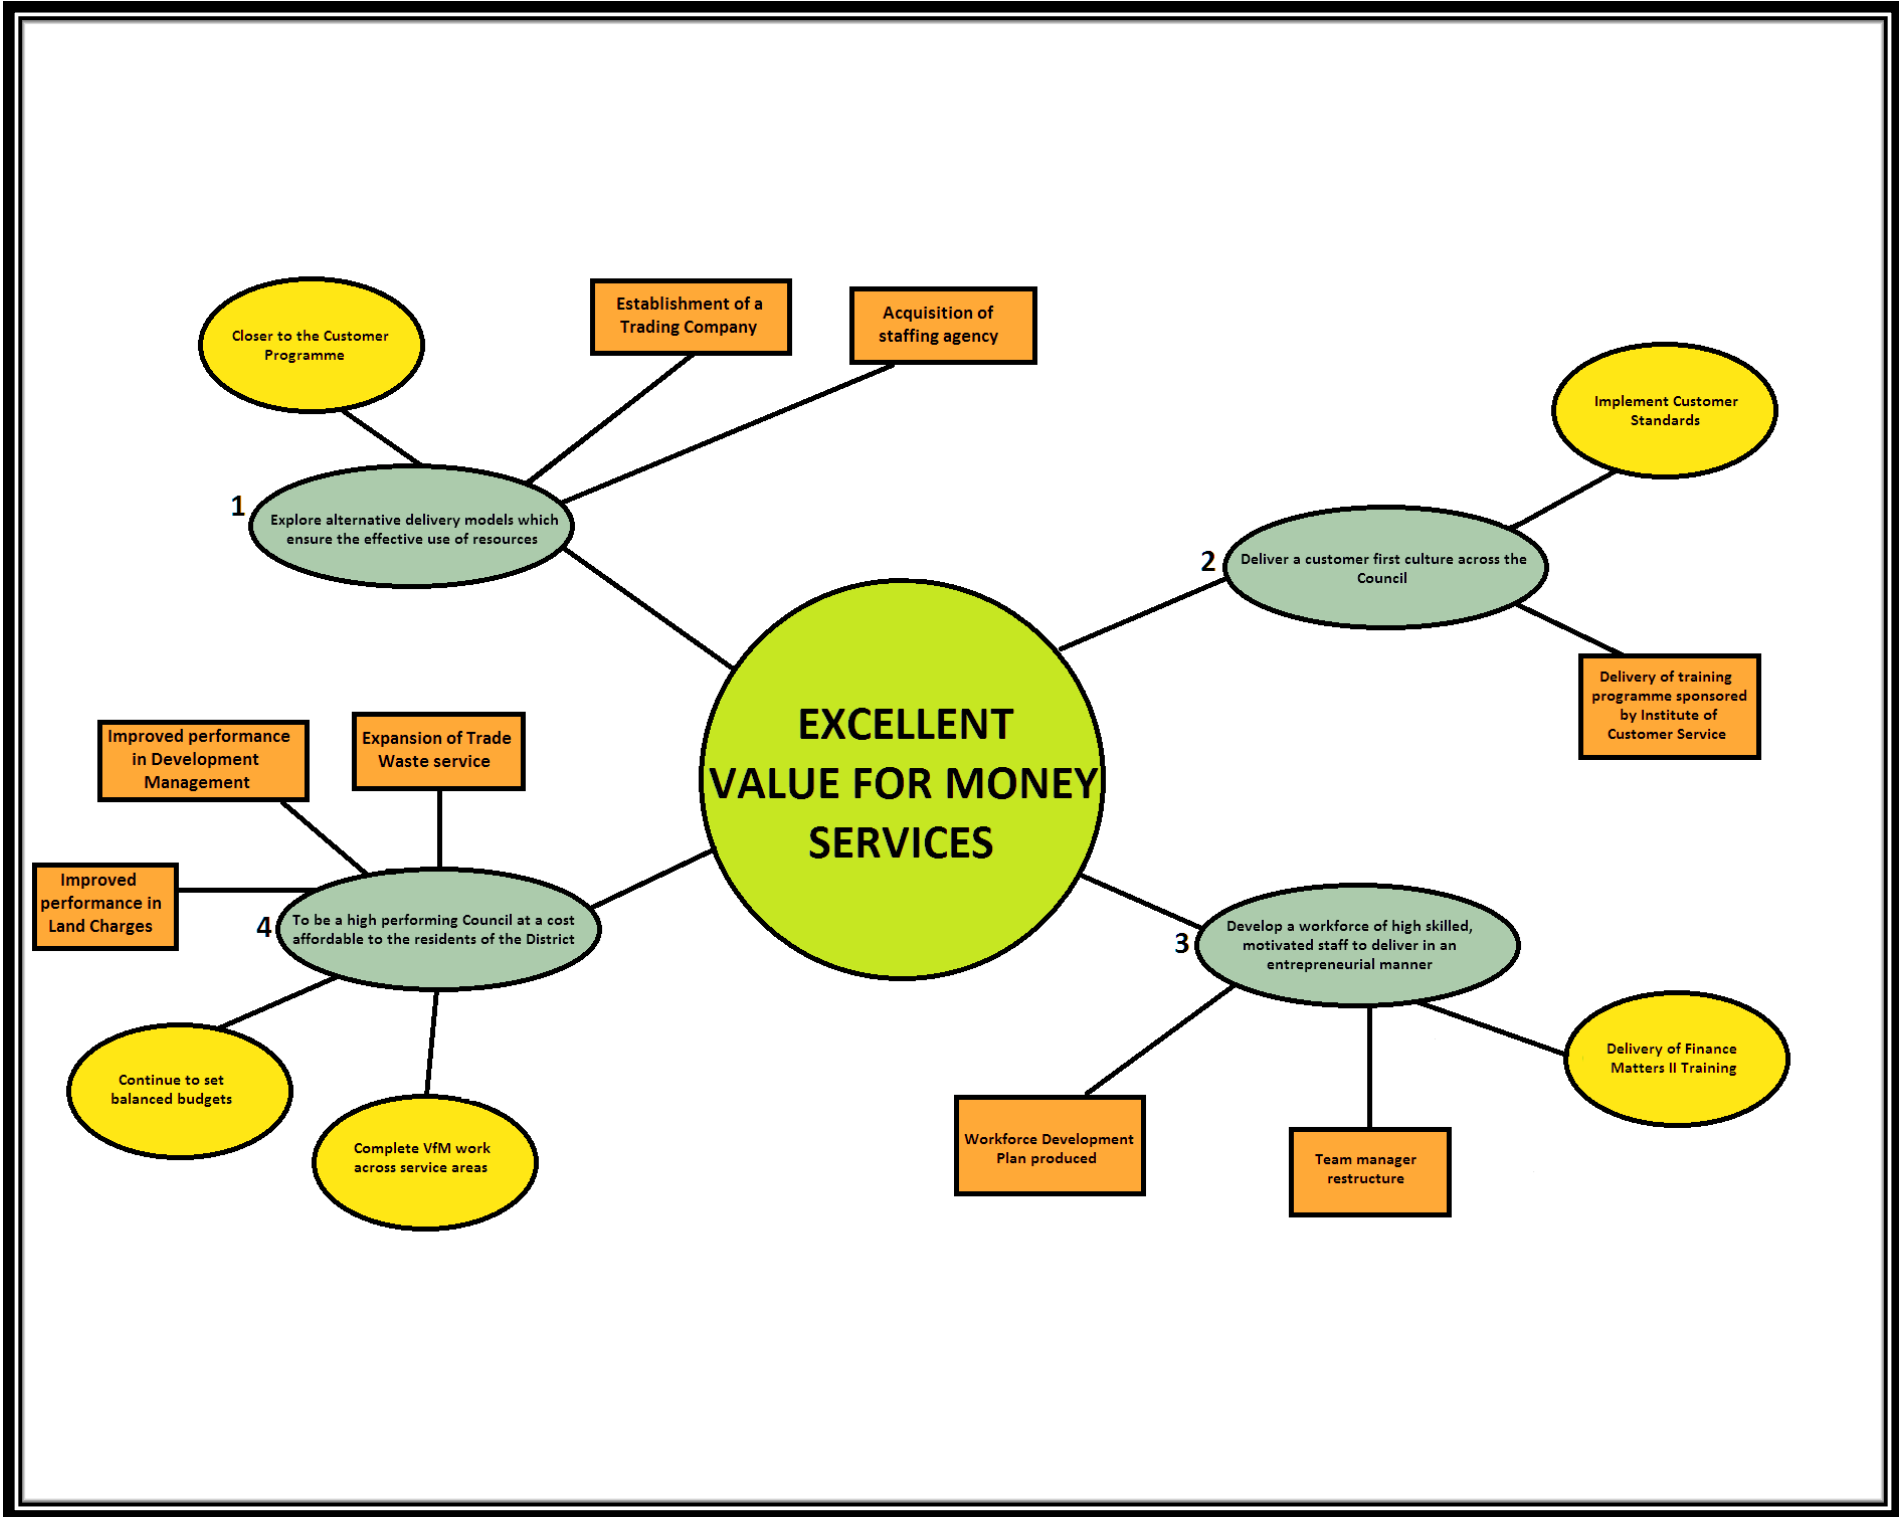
EXCELLENT VALUE FOR MONEY SERVICES

1 Explore alternative delivery models which ensure the effective use of resources

Closer to the Customer Programme

Establishment of a Trading Company

Acquisition of staffing agency

2 Deliver a customer first culture across the Council

Implement Customer Standards

Delivery of training programme sponsored by Institute of Customer Service

3 Develop a workforce of high skilled, motivated staff to deliver in an entrepreneurial manner

Delivery of Finance Matters II Training

Team manager restructure

Workforce Development Plan produced

4 To be a high performing Council at a cost affordable to the residents of the District

Improved performance in Development Management

Expansion of Trade Waste service

Improved performance in Land Charges

Continue to set balanced budgets

Complete VfM work across service areas